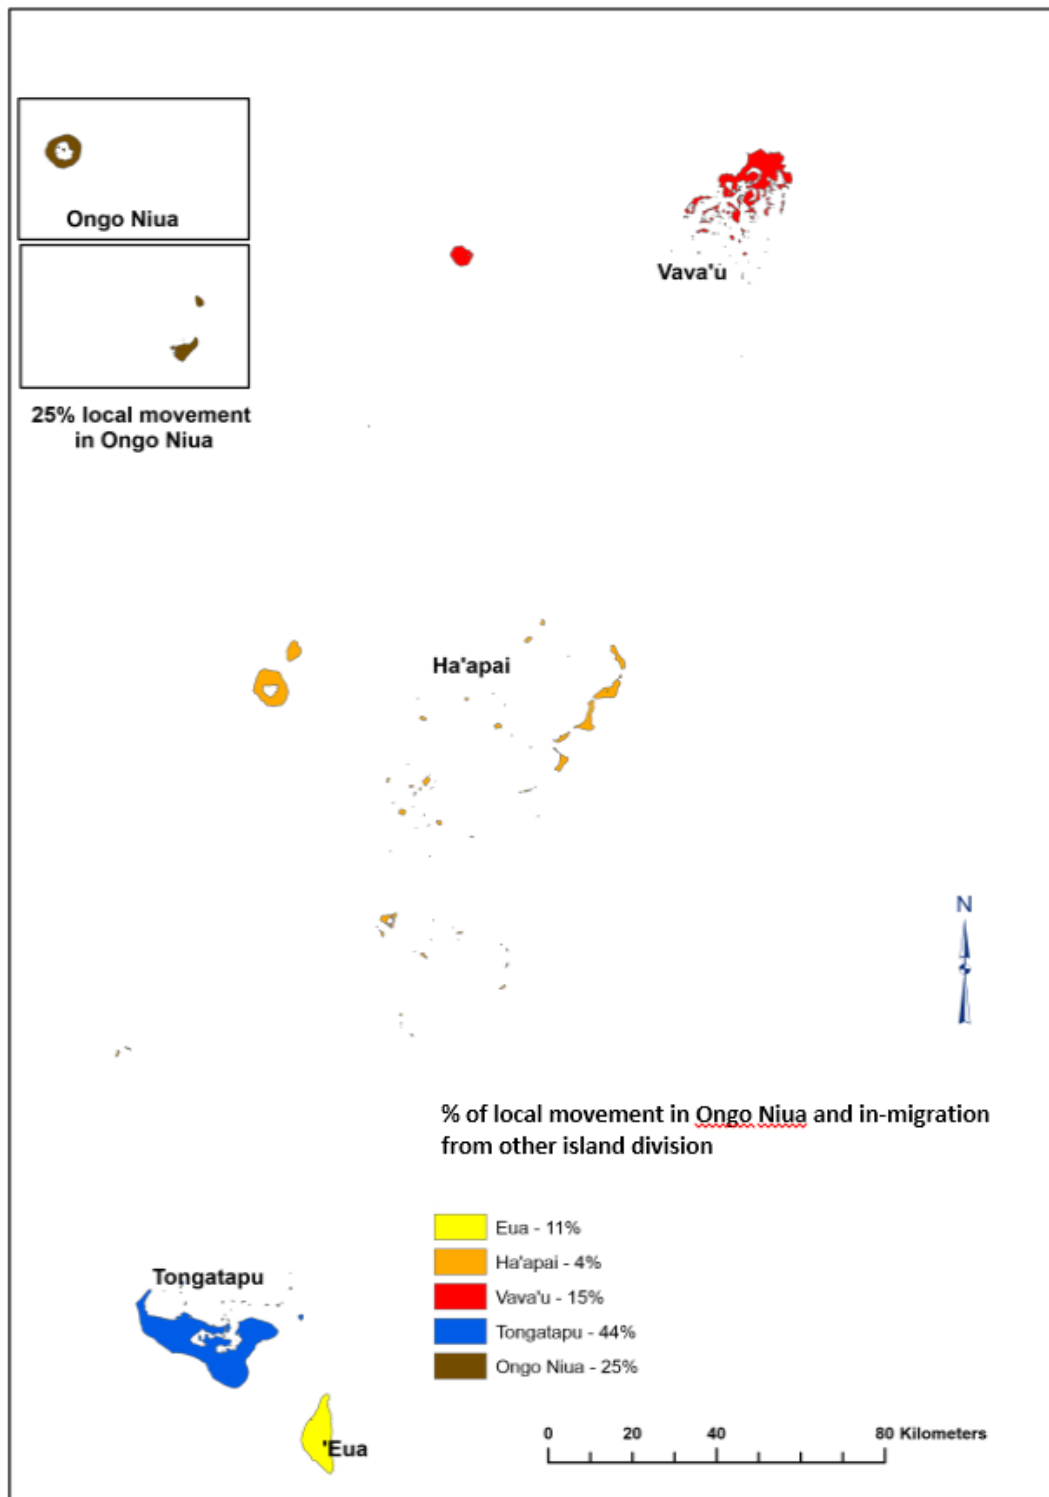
Ongo Niua

25% local movement in Ongo Niua

Vava'u

Ha'apai

N

% of local movement in Ongo Niua and in-migration from other island division

Eua - 11%
Ha'apai - 4%
Vava'u - 15%
Tongatapu - 44%
Ongo Niua - 25%

Tongatapu

'Eua

0 20 40 80 Kilometers